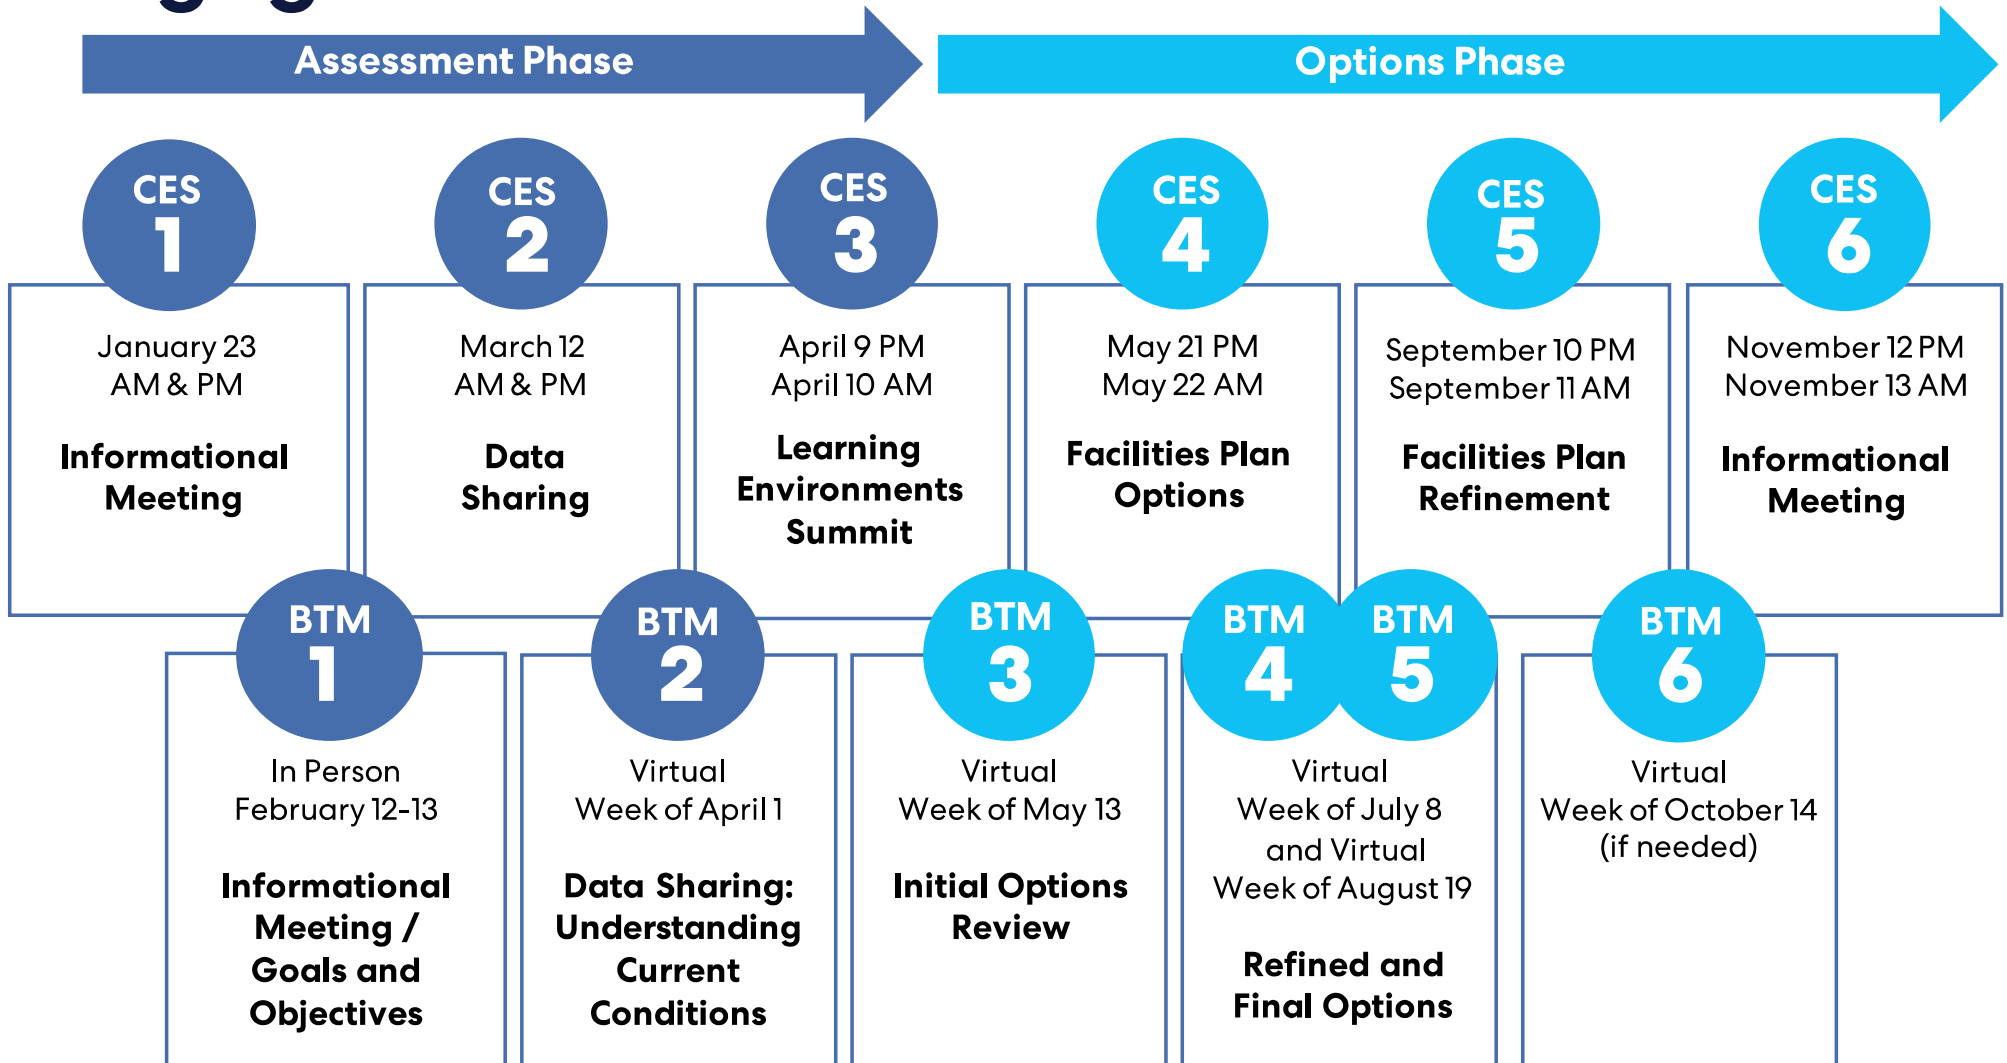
Assessment Phase

Options Phase

CES 1

January 23
AM & PM

Informational Meeting

CES 2

March 12
AM & PM

Data Sharing

CES 3

April 9 PM
April 10 AM

Learning Environments Summit

CES 4

May 21 PM
May 22 AM

Facilities Plan Options

CES 5

September 10 PM
September 11 AM

Facilities Plan Refinement

CES 6

November 12 PM
November 13 AM

Informational Meeting

BTM 1

In Person
February 12-13

Informational Meeting / Goals and Objectives

BTM 2

Virtual
Week of April 1

Data Sharing: Understanding Current Conditions

BTM 3

Virtual
Week of May 13

Initial Options Review

BTM 4

BTM 5

Virtual
Week of July 8
and Virtual
Week of August 19

Refined and Final Options

BTM 6

Virtual
Week of October 14
(if needed)